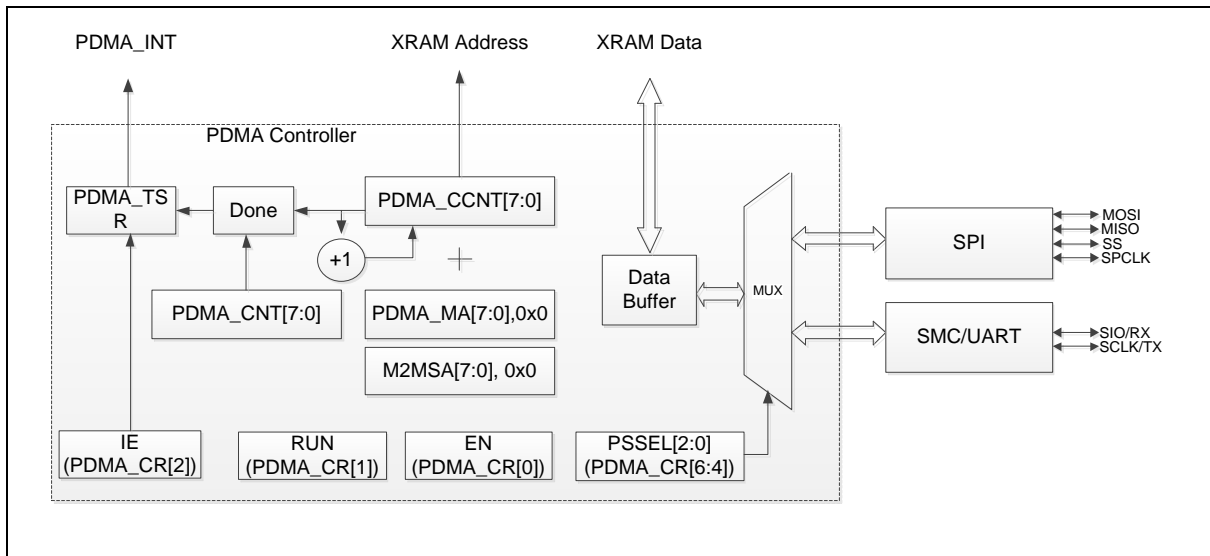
PDMA_INT

XRAM Address

XRAM Data

PDMA Controller

PDMA_TSR

Done

PDMA_CCNT[7:0]

+1

PDMA_CNT[7:0]

PDMA_MA[7:0],0x0

M2MSA[7:0], 0x0

Data Buffer

MUX

SPI

MOSI
MISO
SS
SPCLK

SMC/UART

SIO/RX
SCLK/TX

IE (PDMA_CR[2])

RUN (PDMA_CR[1])

EN (PDMA_CR[0])

PSSEL[2:0] (PDMA_CR[6:4])